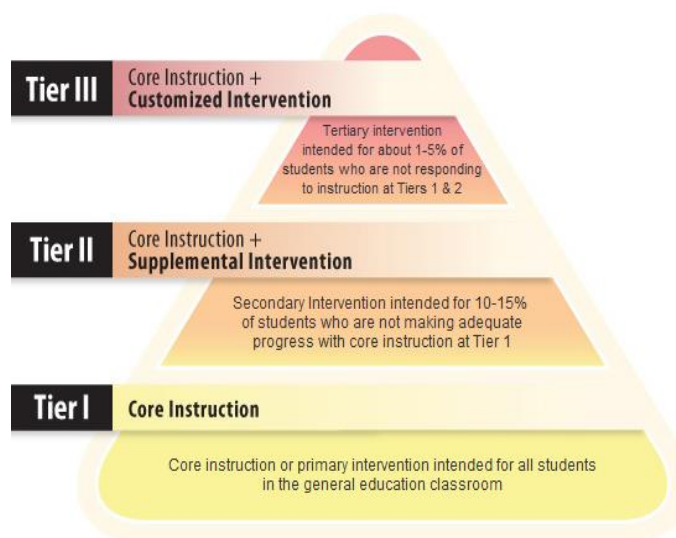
Tier III
Core Instruction +
Customized Intervention

Tertiary intervention intended for about 1-5% of students who are not responding to instruction at Tiers 1 & 2

Tier II
Core Instruction +
Supplemental Intervention

Secondary Intervention intended for 10-15% of students who are not making adequate progress with core instruction at Tier 1

Tier I
Core Instruction

Core instruction or primary intervention intended for all students in the general education classroom